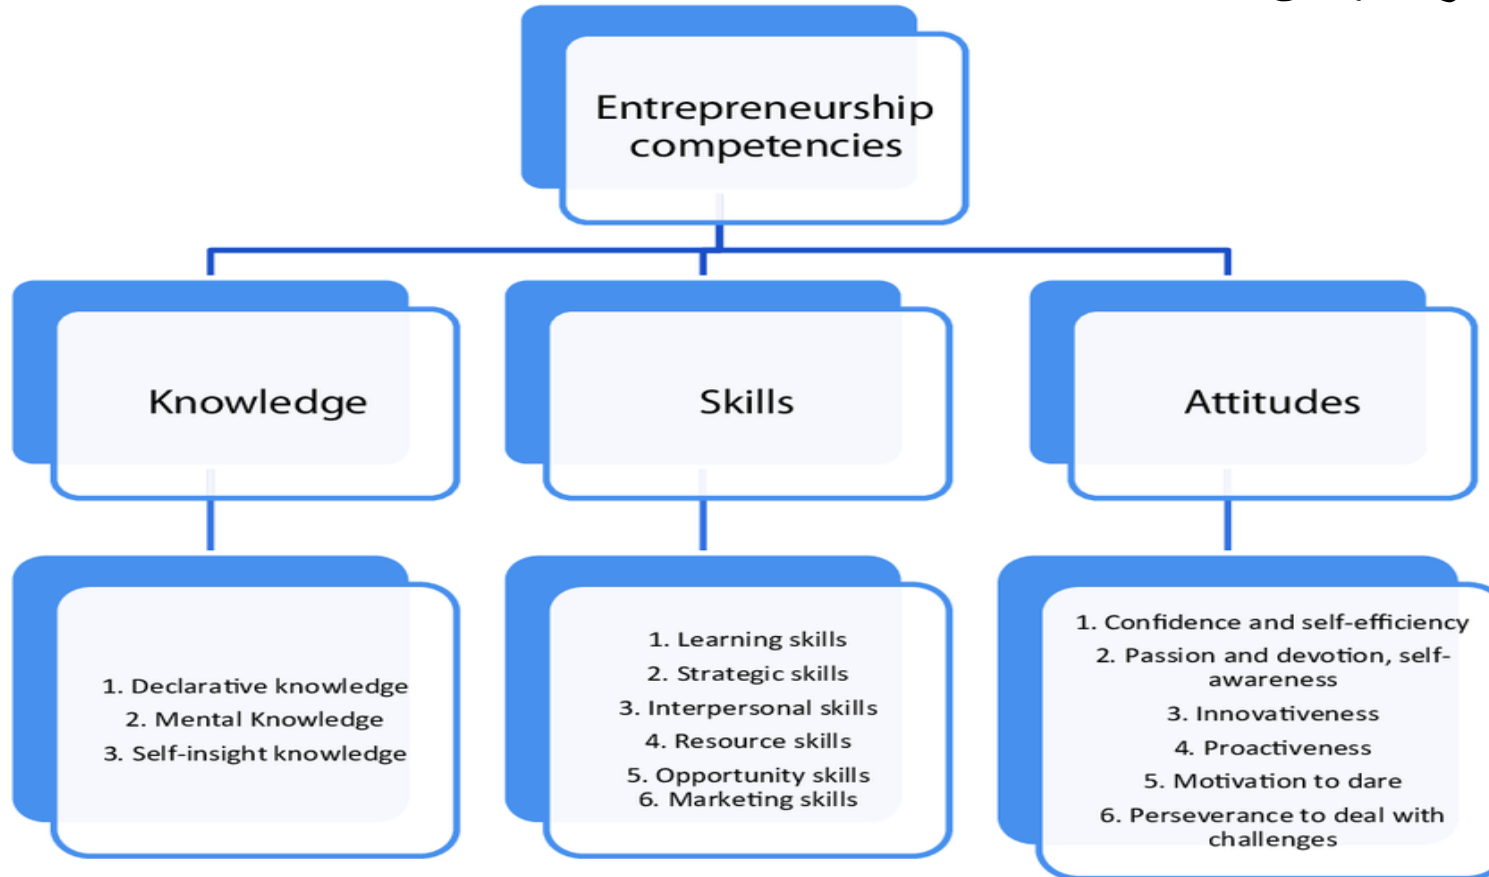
Entrepreneurship competencies

Knowledge

Skills

Attitudes

1. Declarative knowledge
2. Mental Knowledge
3. Self-insight knowledge

1. Learning skills
2. Strategic skills
3. Interpersonal skills
4. Resource skills
5. Opportunity skills
6. Marketing skills

1. Confidence and self-efficiency
2. Passion and devotion, self-awareness
3. Innovativeness
4. Proactiveness
5. Motivation to dare
6. Perseverance to deal with challenges